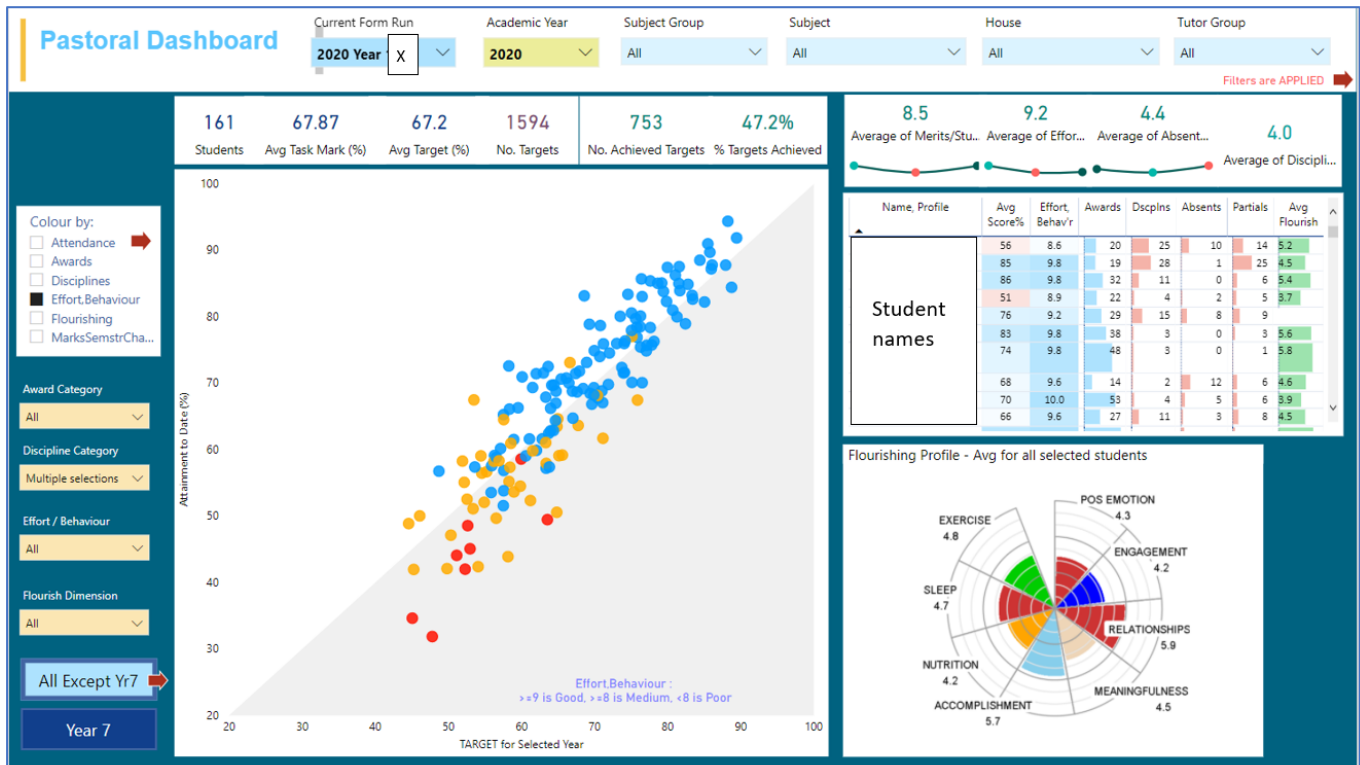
Pastoral Dashboard

Current Form Run
2020 Year X

Academic Year
2020

Subject Group
All

Subject
All

House
All

Tutor Group
All

Filters are APPLIED

| 161 | 67.87 | 67.2 | 1594 | 753 | 47.2% |
|---|---|---|---|---|---|
| Students | Avg Task Mark (%) | Avg Target (%) | No. Targets | No. Achieved Targets | % Targets Achieved |

8.5
Average of Merits/Stu...

9.2
Average of Effor...

4.4
Average of Absent...

4.0
Average of Discipli...

Colour by:
Attendance
Awards
Disciplines
Effort,Behaviour
Flourishing
MarksSemstrCha...

Award Category
All

Discipline Category
Multiple selections

Effort / Behaviour
All

Flourish Dimension
All

All Except Yr7

Year 7

Attainment to Date (%)
100
90
80
70
60
50
40
30
20
20 30 40 50 60 70 80 90 100
TARGET for Selected Year

Effort,Behaviour :
>=9 is Good, >=8 is Medium, <8 is Poor

| Name, Profile | Avg Score% | Effort, Behav'r | Awards | Dscplns | Absents | Partials | Avg Flourish |
|---|---|---|---|---|---|---|---|
| Student names | 56 | 8.6 | 20 | 25 | 10 | 14 | 5.2 |
| | 85 | 9.8 | 19 | 28 | 1 | 25 | 4.5 |
| | 86 | 9.8 | 32 | 11 | 0 | 6 | 5.4 |
| | 51 | 8.9 | 22 | 4 | 2 | 5 | 3.7 |
| | 76 | 9.2 | 29 | 15 | 8 | 9 | |
| | 83 | 9.8 | 38 | 3 | 0 | 3 | 5.6 |
| | 74 | 9.8 | 48 | 3 | 0 | 1 | 5.8 |
| | 68 | 9.6 | 14 | 2 | 12 | 6 | 4.6 |
| | 70 | 10.0 | 53 | 4 | 5 | 6 | 3.9 |
| | 66 | 9.6 | 27 | 11 | 3 | 8 | 4.5 |

Flourishing Profile - Avg for all selected students

POS EMOTION
4.3
ENGAGEMENT
4.2
RELATIONSHIPS
5.9
MEANINGFULNESS
4.5
ACCOMPLISHMENT
5.7
NUTRITION
4.2
SLEEP
4.7
EXERCISE
4.8